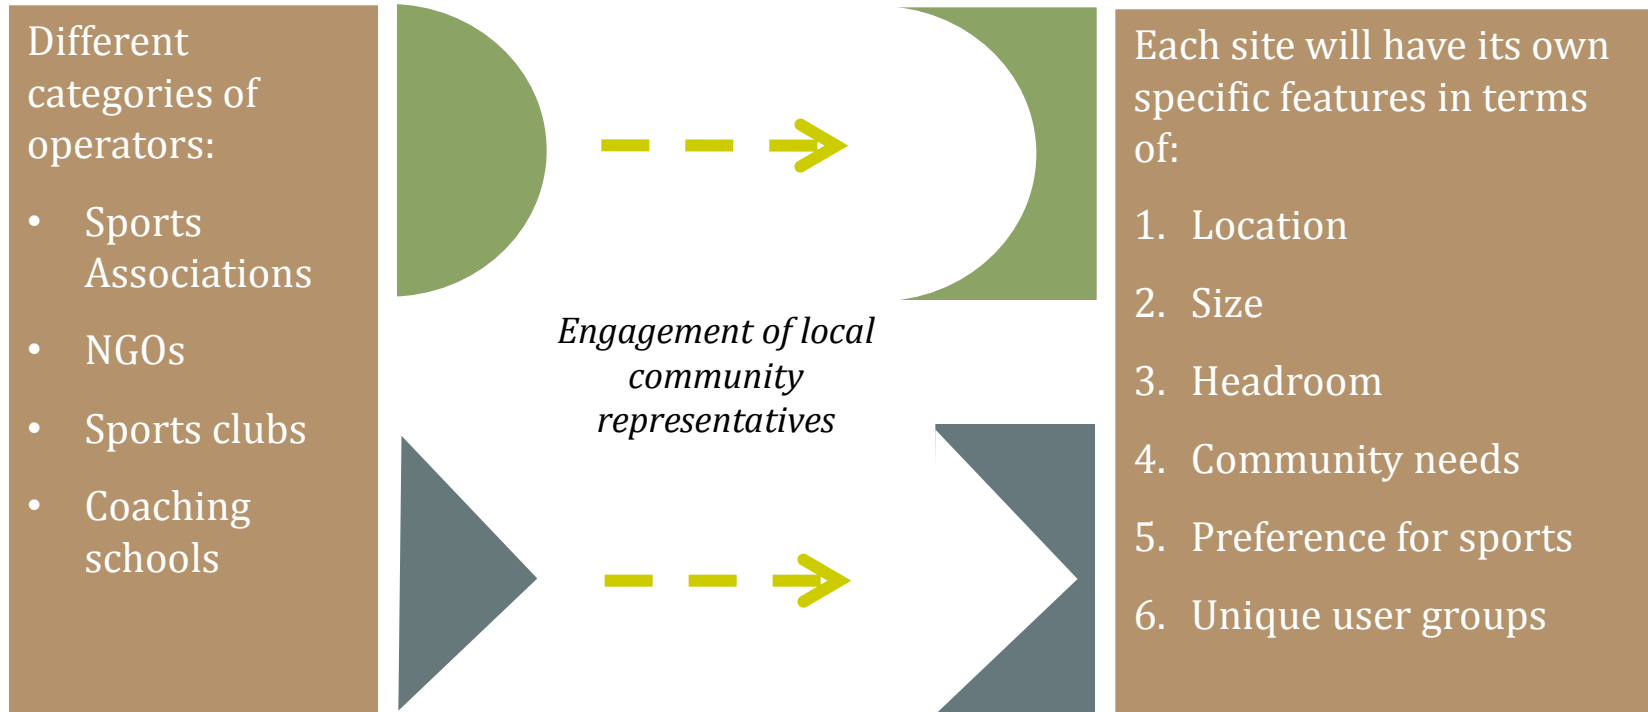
Different categories of operators:

- Sports Associations
- NGOs
- Sports clubs
- Coaching schools

*Engagement of local community representatives*

Each site will have its own specific features in terms of:

1. Location
2. Size
3. Headroom
4. Community needs
5. Preference for sports
6. Unique user groups